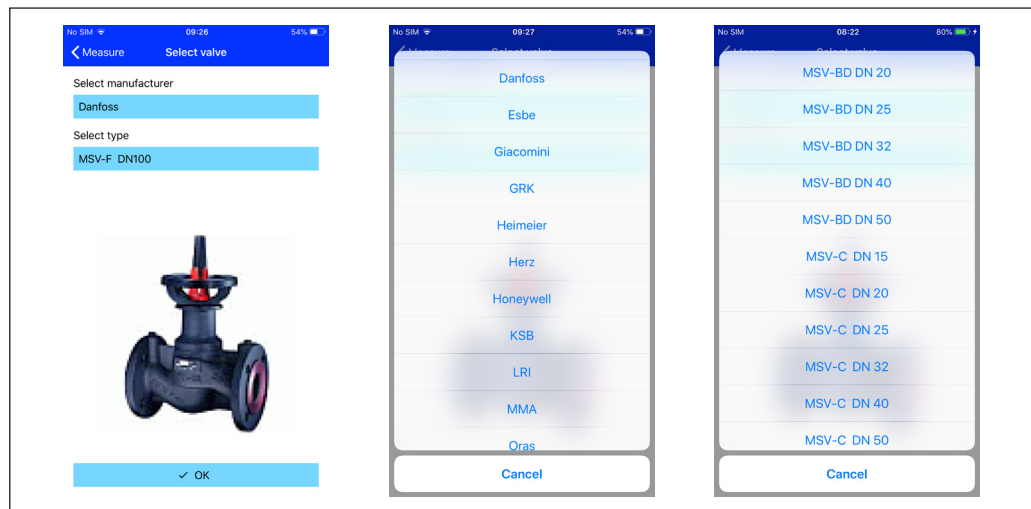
No SIM 09:26 54%

Measure Select valve

Select manufacturer

Danfoss

Select type

MSV-F DN100

✓ OK

No SIM 09:27 54%

Danfoss

Esbe

Giacomini

GRK

Heimeier

Herz

Honeywell

KSB

LRI

MMA

Oras

Cancel

No SIM 08:22 80%

MSV-BD DN 20

MSV-BD DN 25

MSV-BD DN 32

MSV-BD DN 40

MSV-BD DN 50

MSV-C DN 15

MSV-C DN 20

MSV-C DN 25

MSV-C DN 32

MSV-C DN 40

MSV-C DN 50

Cancel